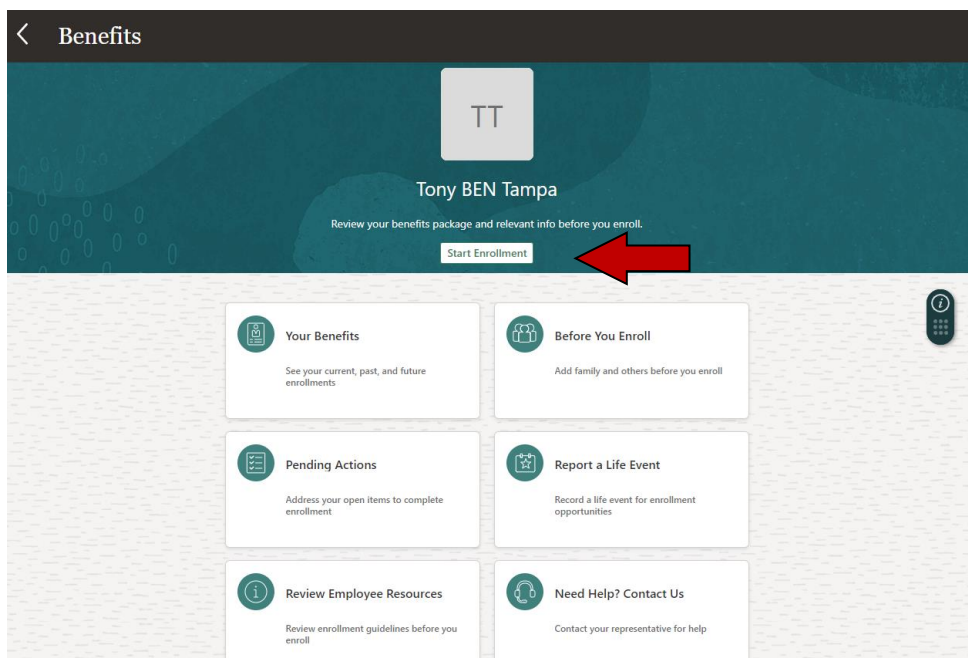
Benefits

TT

Tony BEN Tampa

Review your benefits package and relevant info before you enroll.

Start Enrollment

Your Benefits

See your current, past, and future enrollments

Before You Enroll

Add family and others before you enroll

Pending Actions

Address your open items to complete enrollment

Report a Life Event

Record a life event for enrollment opportunities

Review Employee Resources

Review enrollment guidelines before you enroll

Need Help? Contact Us

Contact your representative for help